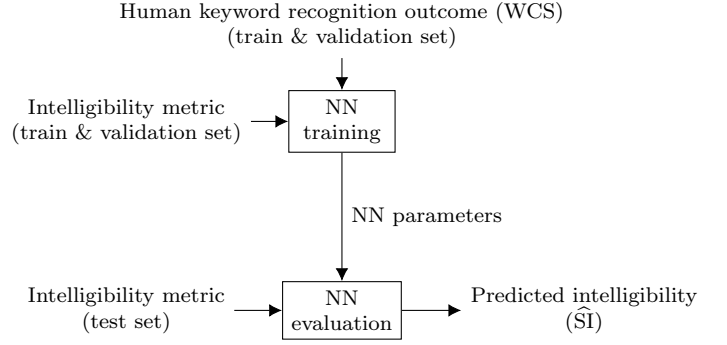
Human keyword recognition outcome (WCS)
(train & validation set)

Intelligibility metric
(train & validation set)

NN
training

NN parameters

Intelligibility metric
(test set)

NN
evaluation

Predicted intelligibility
($\widehat{\mathrm{SI}}$)